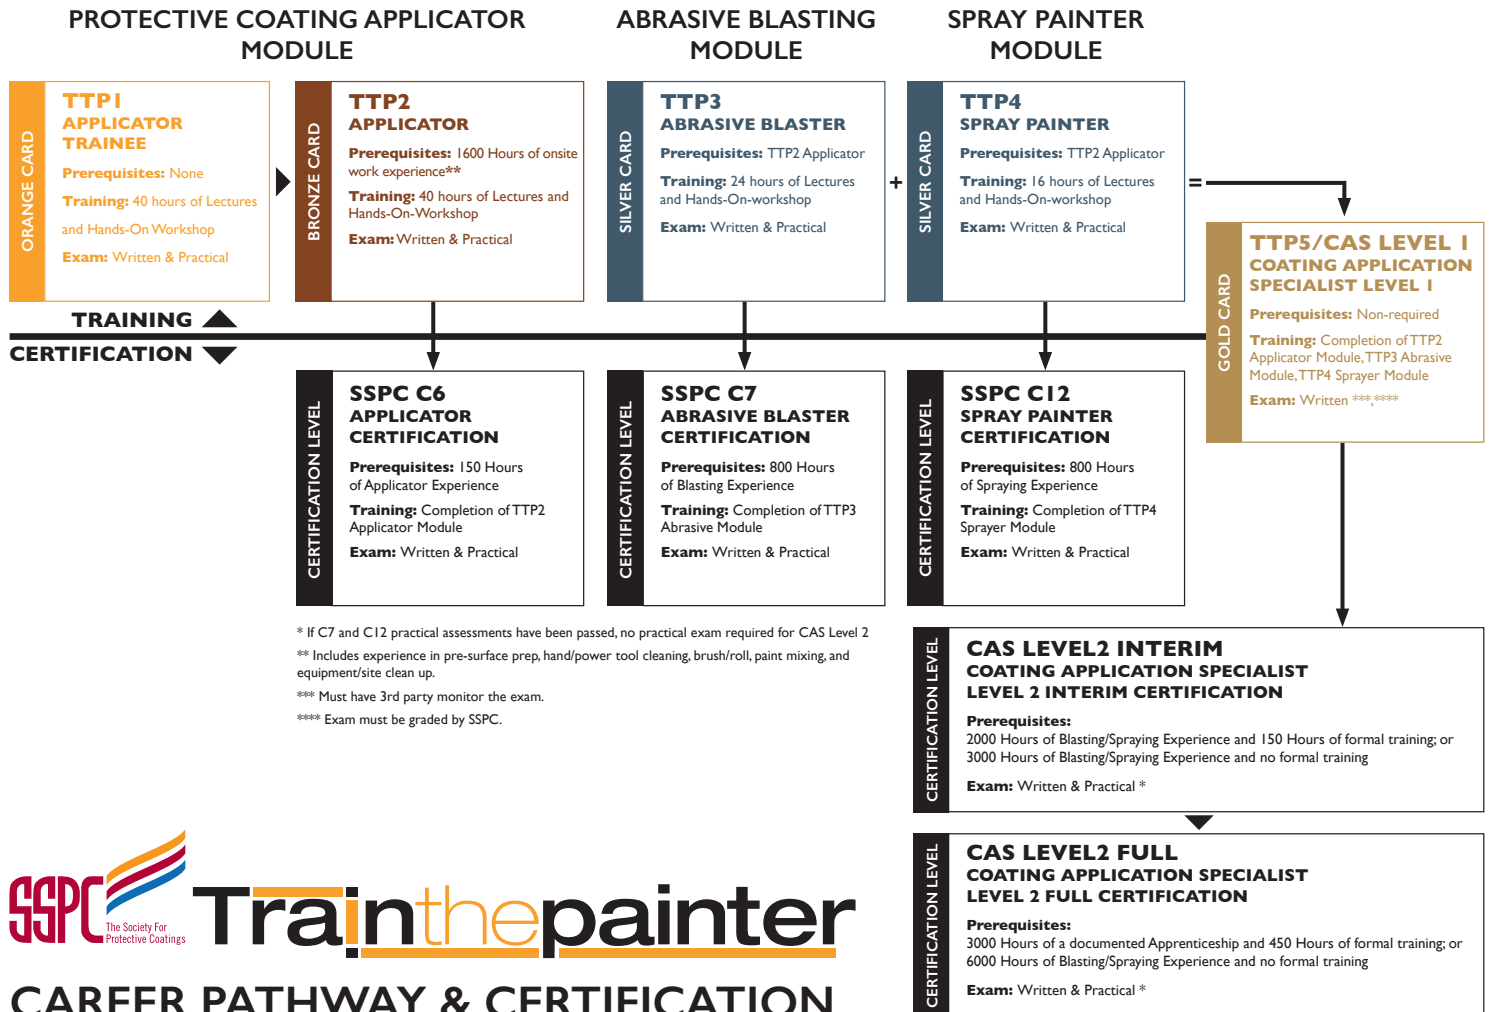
PROTECTIVE COATING APPLICATOR MODULE

ABRASIVE BLASTING MODULE

SPRAY PAINTER MODULE

ORANGE CARD

TTP1
APPLICATOR TRAINEE

Prerequisites: None

Training: 40 hours of Lectures and Hands-On Workshop

Exam: Written & Practical

BRONZE CARD

TTP2
APPLICATOR

Prerequisites: 1600 Hours of onsite work experience**

Training: 40 hours of Lectures and Hands-On-Workshop

Exam: Written & Practical

SILVER CARD

TTP3
ABRASIVE BLASTER

Prerequisites: TTP2 Applicator

Training: 24 hours of Lectures and Hands-On-workshop

Exam: Written & Practical

+

SILVER CARD

TTP4
SPRAY PAINTER

Prerequisites: TTP2 Applicator

Training: 16 hours of Lectures and Hands-On-workshop

Exam: Written & Practical

=

GOLD CARD

TTP5/CAS LEVEL I
COATING APPLICATION SPECIALIST LEVEL I

Prerequisites: Non-required

Training: Completion of TTP2 Applicator Module, TTP3 Abrasive Module, TTP4 Sprayer Module

Exam: Written ***,****

TRAINING

CERTIFICATION

CERTIFICATION LEVEL

SSPC C6
APPLICATOR CERTIFICATION

Prerequisites: 150 Hours of Applicator Experience

Training: Completion of TTP2 Applicator Module

Exam: Written & Practical

CERTIFICATION LEVEL

SSPC C7
ABRASIVE BLASTER CERTIFICATION

Prerequisites: 800 Hours of Blasting Experience

Training: Completion of TTP3 Abrasive Module

Exam: Written & Practical

CERTIFICATION LEVEL

SSPC C12
SPRAY PAINTER CERTIFICATION

Prerequisites: 800 Hours of Spraying Experience

Training: Completion of TTP4 Sprayer Module

Exam: Written & Practical

* If C7 and C12 practical assessments have been passed, no practical exam required for CAS Level 2

** Includes experience in pre-surface prep, hand/power tool cleaning, brush/roll, paint mixing, and equipment/site clean up.

*** Must have 3rd party monitor the exam.

**** Exam must be graded by SSPC.

CERTIFICATION LEVEL

CAS LEVEL2 INTERIM
COATING APPLICATION SPECIALIST LEVEL 2 INTERIM CERTIFICATION

Prerequisites:
2000 Hours of Blasting/Spraying Experience and 150 Hours of formal training; or 3000 Hours of Blasting/Spraying Experience and no formal training

Exam: Written & Practical *

CERTIFICATION LEVEL

CAS LEVEL2 FULL
COATING APPLICATION SPECIALIST LEVEL 2 FULL CERTIFICATION

Prerequisites:
3000 Hours of a documented Apprenticeship and 450 Hours of formal training; or 6000 Hours of Blasting/Spraying Experience and no formal training

Exam: Written & Practical *

SSPC The Society For Protective Coatings

Trainthepainter

CAREER PATHWAY & CERTIFICATION